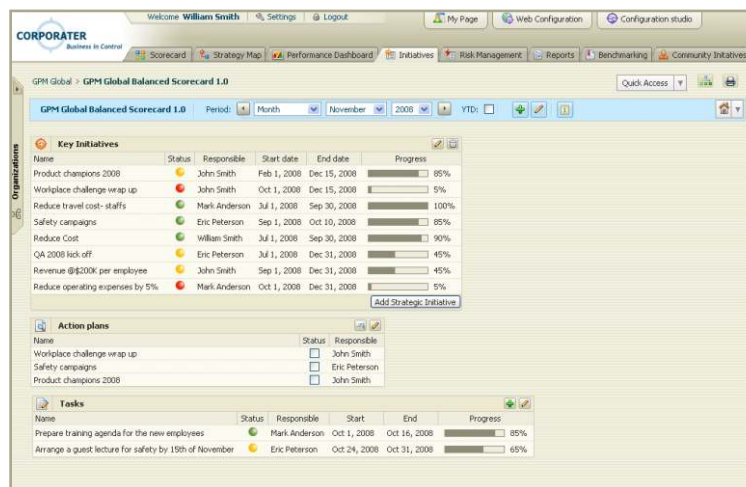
CORPORATER
Business in Control

Welcome William Smith | Settings | Logout

My Page | Web Configuration | Configuration studio

Scorecard | Strategy Map | Performance Dashboard | Initiatives | Risk Management | Reports | Benchmarking | Community Initatives

GPM Global > GPM Global Balanced Scorecard 1.0

Quick Access

Organizations

GPM Global Balanced Scorecard 1.0 Period: Month November 2008 YTD:

Key Initiatives

| Name | Status | Responsible | Start date | End date | Progress |
|---|---|---|---|---|---|
| Product champions 2008 | | John Smith | Feb 1, 2008 | Dec 15, 2008 | 85% |
| Workplace challenge wrap up | | John Smith | Oct 1, 2008 | Dec 15, 2008 | 5% |
| Reduce travel cost- staffs | | Mark Anderson | Jul 1, 2008 | Sep 30, 2008 | 100% |
| Safety campaigns | | Eric Peterson | Sep 1, 2008 | Oct 10, 2008 | 85% |
| Reduce Cost | | William Smith | Jul 1, 2008 | Sep 30, 2008 | 90% |
| QA 2008 kick off | | Eric Peterson | Jul 1, 2008 | Dec 31, 2008 | 45% |
| Revenue @$200K per employee | | John Smith | Sep 1, 2008 | Dec 31, 2008 | 45% |
| Reduce operating expenses by 5% | | Mark Anderson | Oct 1, 2008 | Dec 31, 2008 | 5% |

Add Strategic Initiative

Action plans

| Name | Status | Responsible |
|---|---|---|
| Workplace challenge wrap up | | John Smith |
| Safety campaigns | | Eric Peterson |
| Product champions 2008 | | John Smith |

Tasks

| Name | Status | Responsible | Start | End | Progress |
|---|---|---|---|---|---|
| Prepare training agenda for the new employees | | Mark Anderson | Oct 1, 2008 | Oct 16, 2008 | 85% |
| Arrange a guest lecture for safety by 15th of November | | Eric Peterson | Oct 24, 2008 | Oct 31, 2008 | 65% |